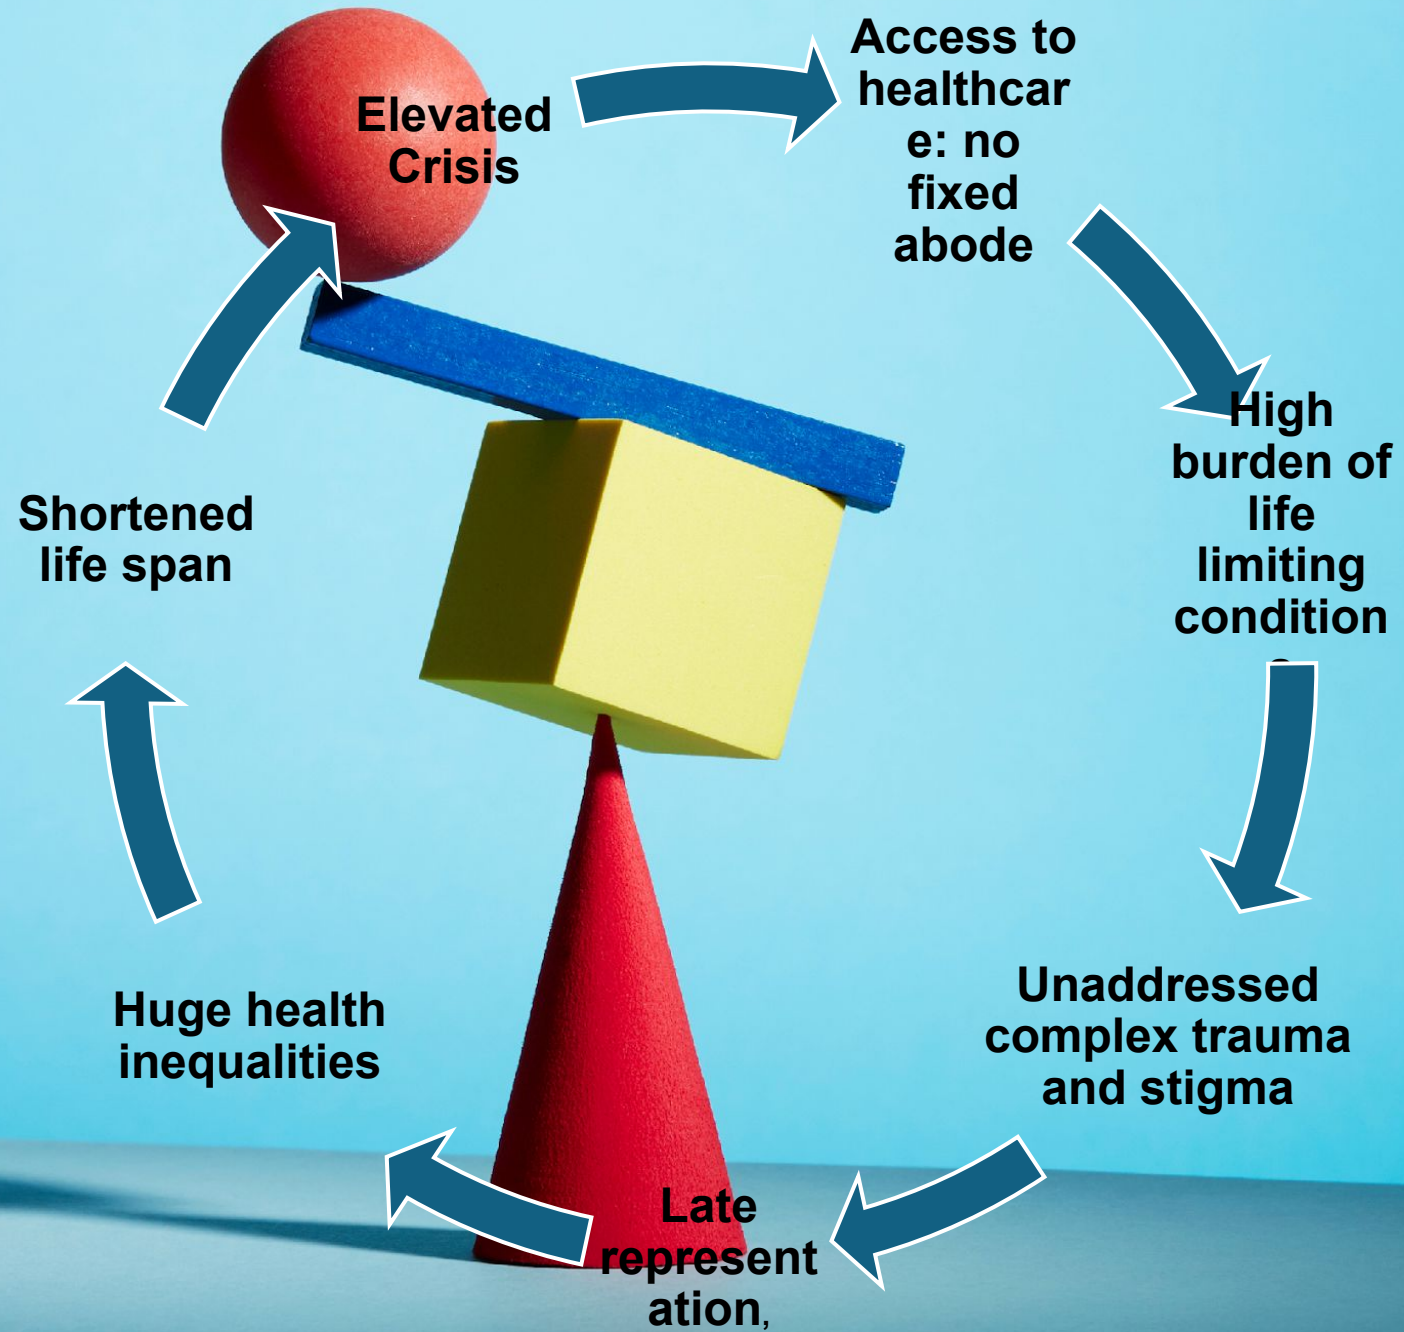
Elevated Crisis

Access to healthcare: no fixed abode

High burden of life limiting condition

Unaddressed complex trauma and stigma

Late representation,

Huge health inequalities

Shortened life span